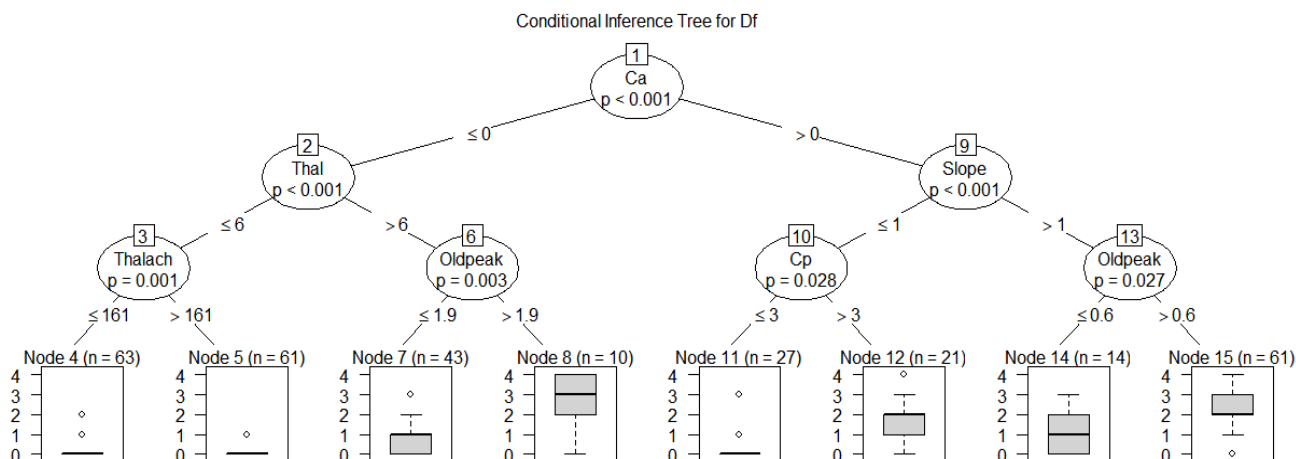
Conditional Inference Tree for Df

1
Ca
p < 0.001

≤ 0

> 0

2
Thal
p < 0.001

9
Slope
p < 0.001

≤ 6

> 6

≤ 1

> 1

3
Thalach
p = 0.001

6
Oldpeak
p = 0.003

10
Cp
p = 0.028

13
Oldpeak
p = 0.027

≤ 161

> 161

≤ 1.9

> 1.9

≤ 3

> 3

≤ 0.6

> 0.6

Node 4 (n = 63)
4
3
2
1
0

Node 5 (n = 61)
4
3
2
1
0

Node 7 (n = 43)
4
3
2
1
0

Node 8 (n = 10)
4
3
2
1
0

Node 11 (n = 27)
4
3
2
1
0

Node 12 (n = 21)
4
3
2
1
0

Node 14 (n = 14)
4
3
2
1
0

Node 15 (n = 61)
4
3
2
1
0